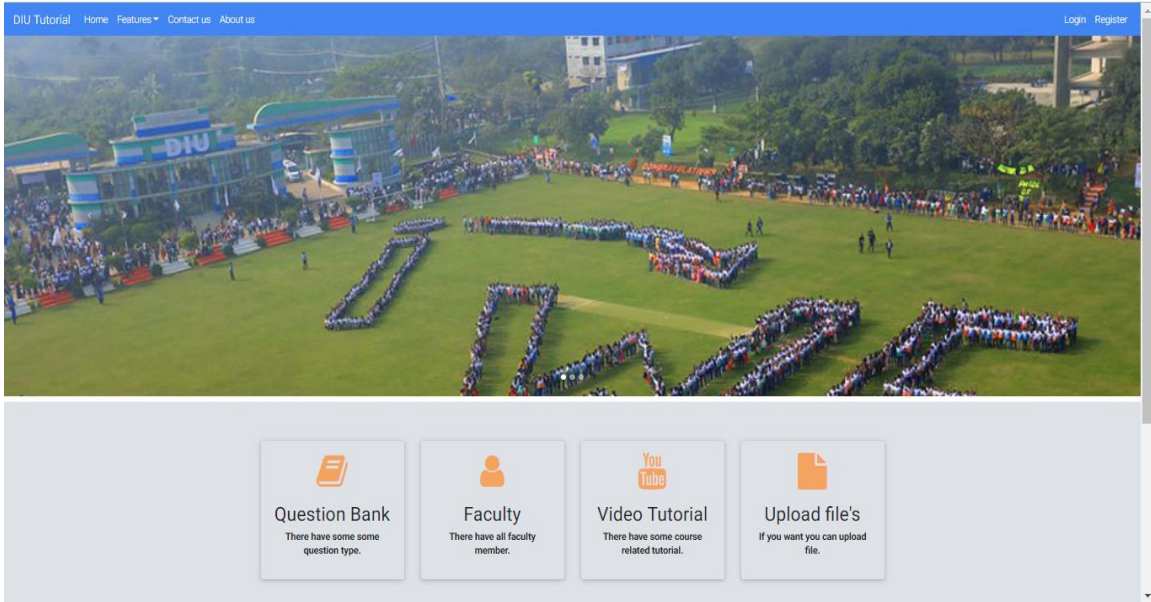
DIU Tutorial Home Features Contact us About us

Login Register

DIU

You Tube

Question Bank
There have some some question type.

Faculty
There have all faculty member.

Video Tutorial
There have some course related tutorial.

Upload file's
If you want you can upload file.